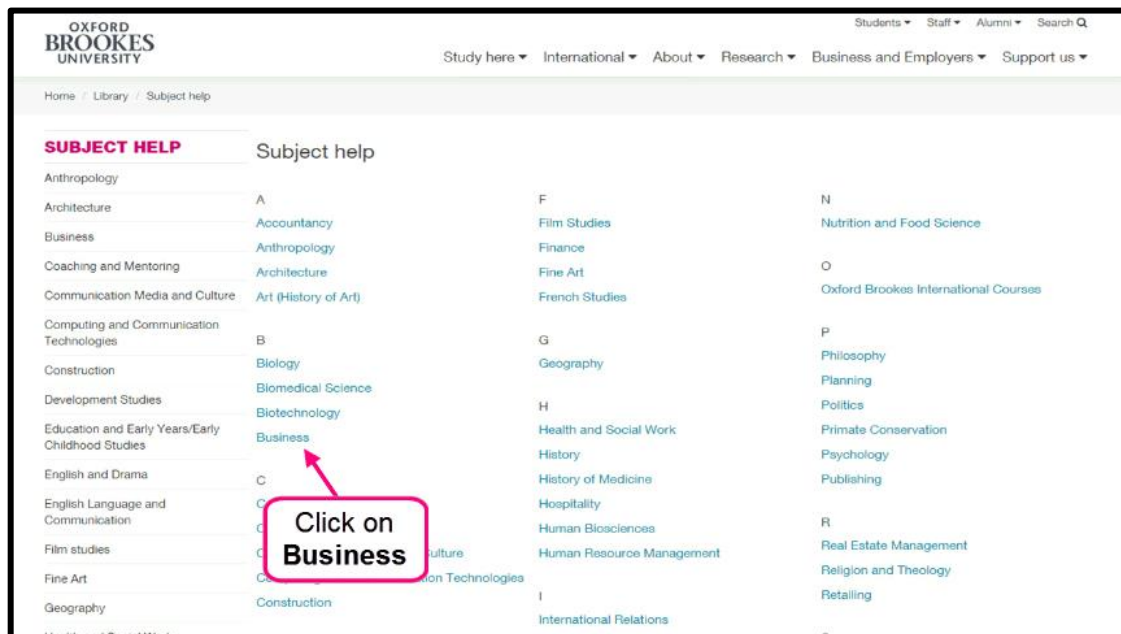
OXFORD BROOKES UNIVERSITY

Students ▾ Staff ▾ Alumni ▾ Search

Study here ▾ International ▾ About ▾ Research ▾ Business and Employers ▾ Support us ▾

Home / Library / Subject help

SUBJECT HELP

Anthropology

Architecture

Business

Coaching and Mentoring

Communication Media and Culture

Computing and Communication Technologies

Construction

Development Studies

Education and Early Years/Early Childhood Studies

English and Drama

English Language and Communication

Film studies

Fine Art

Geography

Subject help

A

Accountancy

Anthropology

Architecture

Art (History of Art)

B

Biology

Biomedical Science

Biotechnology

Business

C

C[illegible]

C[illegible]

C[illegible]ulture

C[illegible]ion Technologies

Construction

Click on **Business**

F

Film Studies

Finance

Fine Art

French Studies

G

Geography

H

Health and Social Work

History

History of Medicine

Hospitality

Human Biosciences

Human Resource Management

I

International Relations

N

Nutrition and Food Science

O

Oxford Brookes International Courses

P

Philosophy

Planning

Politics

Primate Conservation

Psychology

Publishing

R

Real Estate Management

Religion and Theology

Retailing